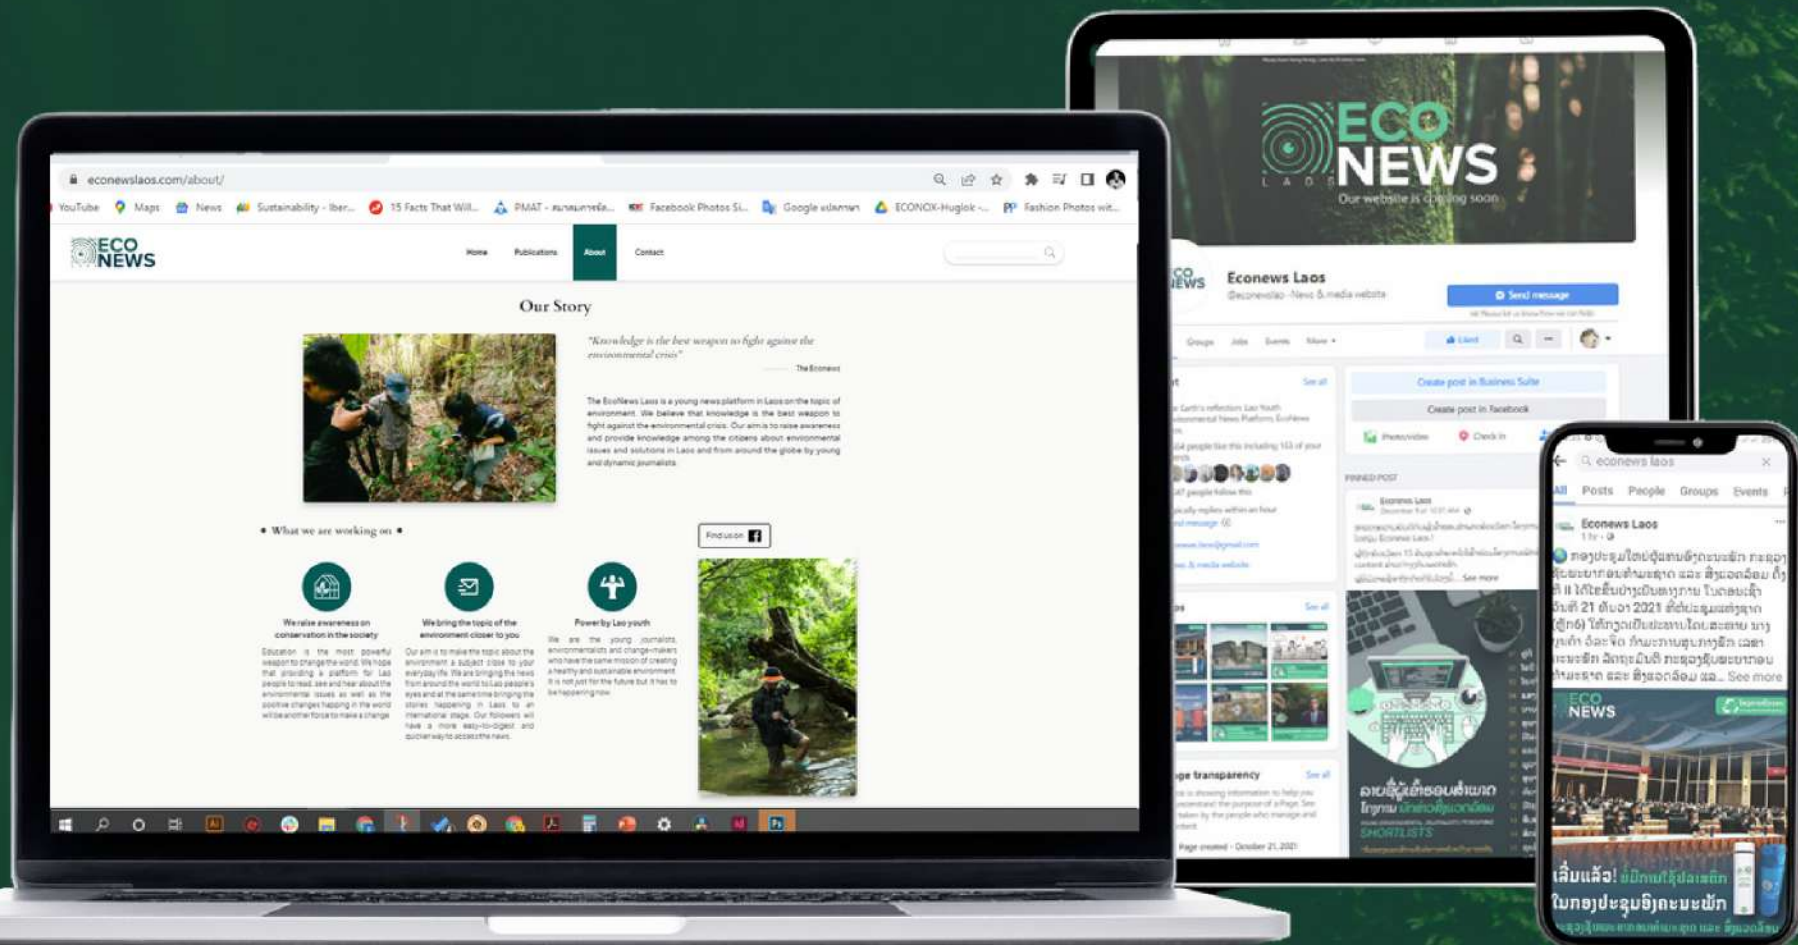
econewslaos.com/about/

YouTube Maps News Sustainability - Iber... 15 Facts That Will... PMAT - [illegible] Facebook Photos Si... Google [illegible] ECONOX-Huglok -... Fashion Photos wit...

ECO NEWS

Home Publications About Contact

Our Story

"Knowledge is the best weapon to fight against the environmental crisis"

The Econews

The EcoNews Laos is a young news platform in Laos on the topic of environment. We believe that knowledge is the best weapon to fight against the environmental crisis. Our aim is to raise awareness and provide knowledge among the citizens about environmental issues and solutions in Laos and from around the globe by young and dynamic journalists.

What we are working on

Find us on

We raise awareness on conservation in the society

Education is the most powerful weapon to change the world. We hope that providing a platform for Lao people to read, see and hear about the environmental issues as well as the positive changes happing in the world will be another force to make a change

We bring the topic of the environment closer to you

Our aim is to make the topic about the environment a subject close to your everyday life. We are bringing the news from around the world to Lao people's eyes and at the same time bringing the stories happening in Laos to an international stage. Our followers will have a more easy-to-digest and quicker way to access the news.

Power by Lao youth

We are the young journalists, environmentalists and change-makers who have the same mission of creating a healthy and sustainable environment. It is not just for the future but it has to be happening now.

ECO NEWS LAOS
Our website is coming soon

Econews Laos
@econewslao · News & media website

Send message

Liked

Create post in Business Suite

Create post in Facebook

Photo/video Check in

PINNED POST

Econews Laos

See more

Page transparency

Page created - October 21, 2021

econews laos

All Posts People Groups Events

Econews Laos

See more

ECO NEWS